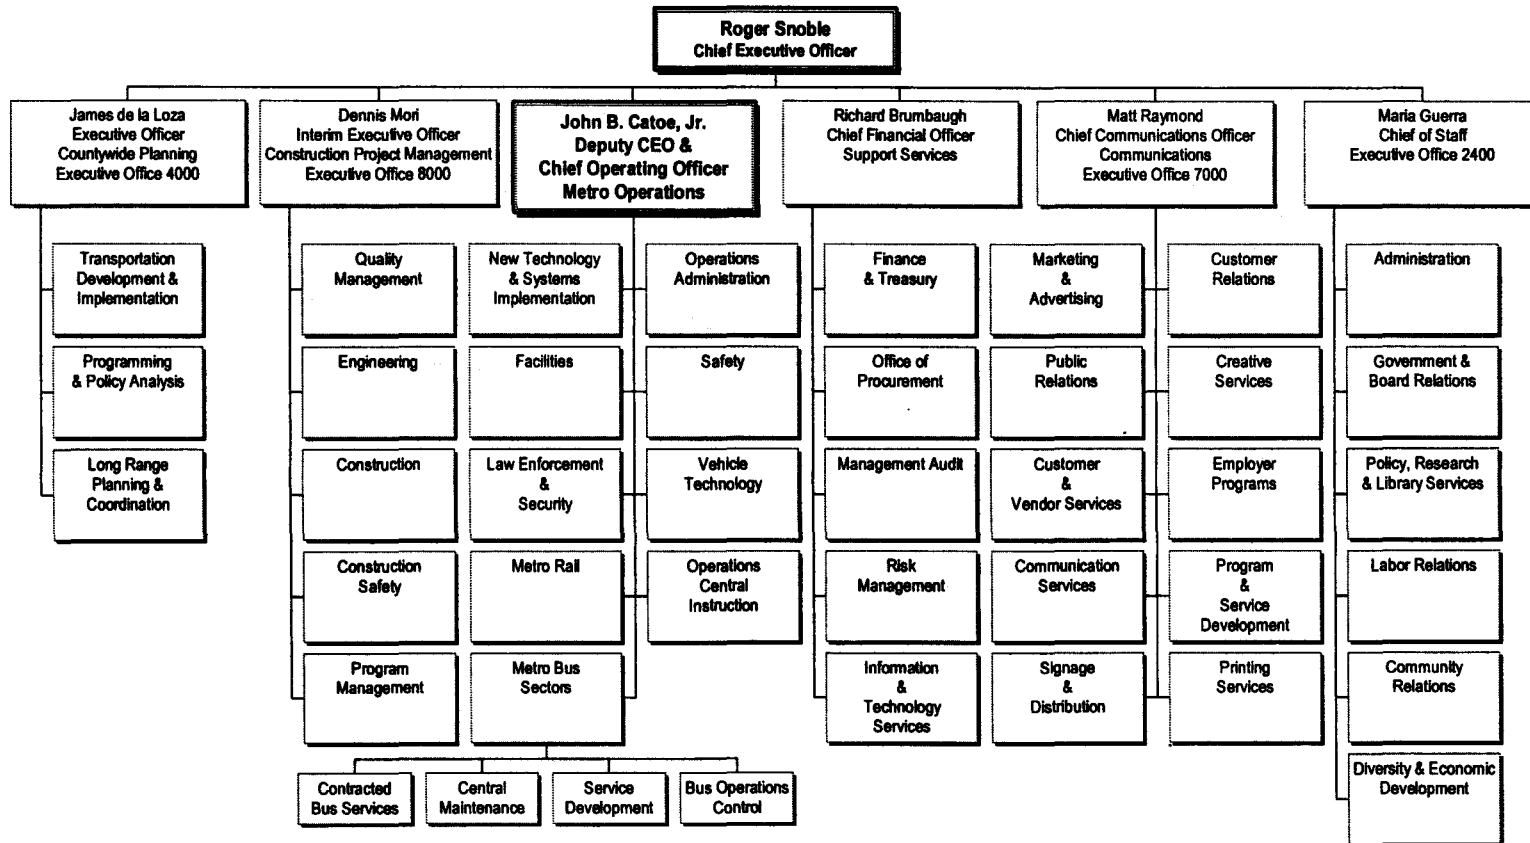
Roger Snoble
Chief Executive Officer

James de la Loza
Executive Officer
Countywide Planning
Executive Office 4000

Transportation Development & Implementation

Programming & Policy Analysis

Long Range Planning & Coordination

Dennis Mori
Interim Executive Officer
Construction Project Management
Executive Office 8000

Quality Management

Engineering

Construction

Construction Safety

Program Management

New Technology & Systems Implementation

Facilities

Law Enforcement & Security

Metro Rail

Metro Bus Sectors

Contracted Bus Services

Central Maintenance

Service Development

Bus Operations Control

John B. Catoe, Jr.
Deputy CEO &
Chief Operating Officer
Metro Operations

Operations Administration

Safety

Vehicle Technology

Operations Central Instruction

Richard Brumbaugh
Chief Financial Officer
Support Services

Finance & Treasury

Office of Procurement

Management Audit

Risk Management

Information & Technology Services

Matt Raymond
Chief Communications Officer
Communications
Executive Office 7000

Marketing & Advertising

Public Relations

Customer & Vendor Services

Communication Services

Signage & Distribution

Customer Relations

Creative Services

Employer Programs

Program & Service Development

Printing Services

Maria Guerra
Chief of Staff
Executive Office 2400

Administration

Government & Board Relations

Policy, Research & Library Services

Labor Relations

Community Relations

Diversity & Economic Development